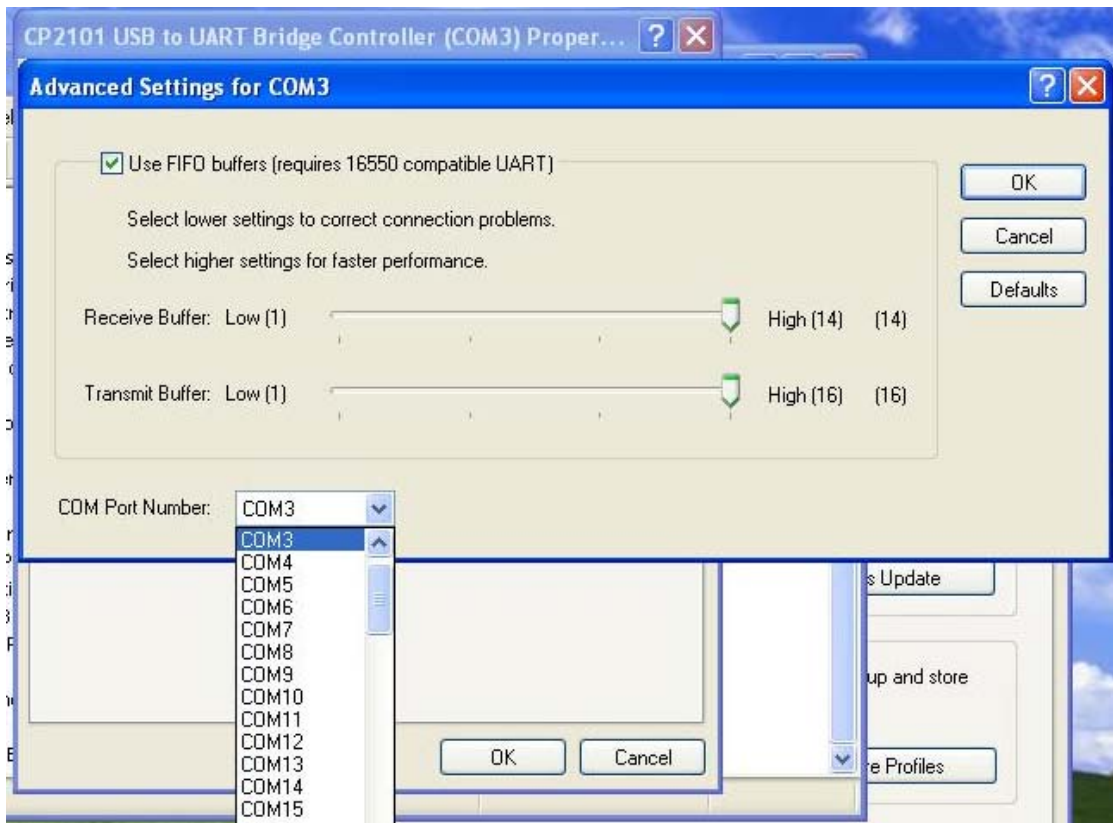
CP2101 USB to UART Bridge Controller (COM3) Proper...

Advanced Settings for COM3

Use FIFO buffers (requires 16550 compatible UART)

Select lower settings to correct connection problems.

Select higher settings for faster performance.

Receive Buffer: Low (1) High (14) (14)

Transmit Buffer: Low (1) High (16) (16)

OK

Cancel

Defaults

COM Port Number: COM3

COM3
COM4
COM5
COM6
COM7
COM8
COM9
COM10
COM11
COM12
COM13
COM14
COM15

s Update

up and store

e Profiles

OK

Cancel